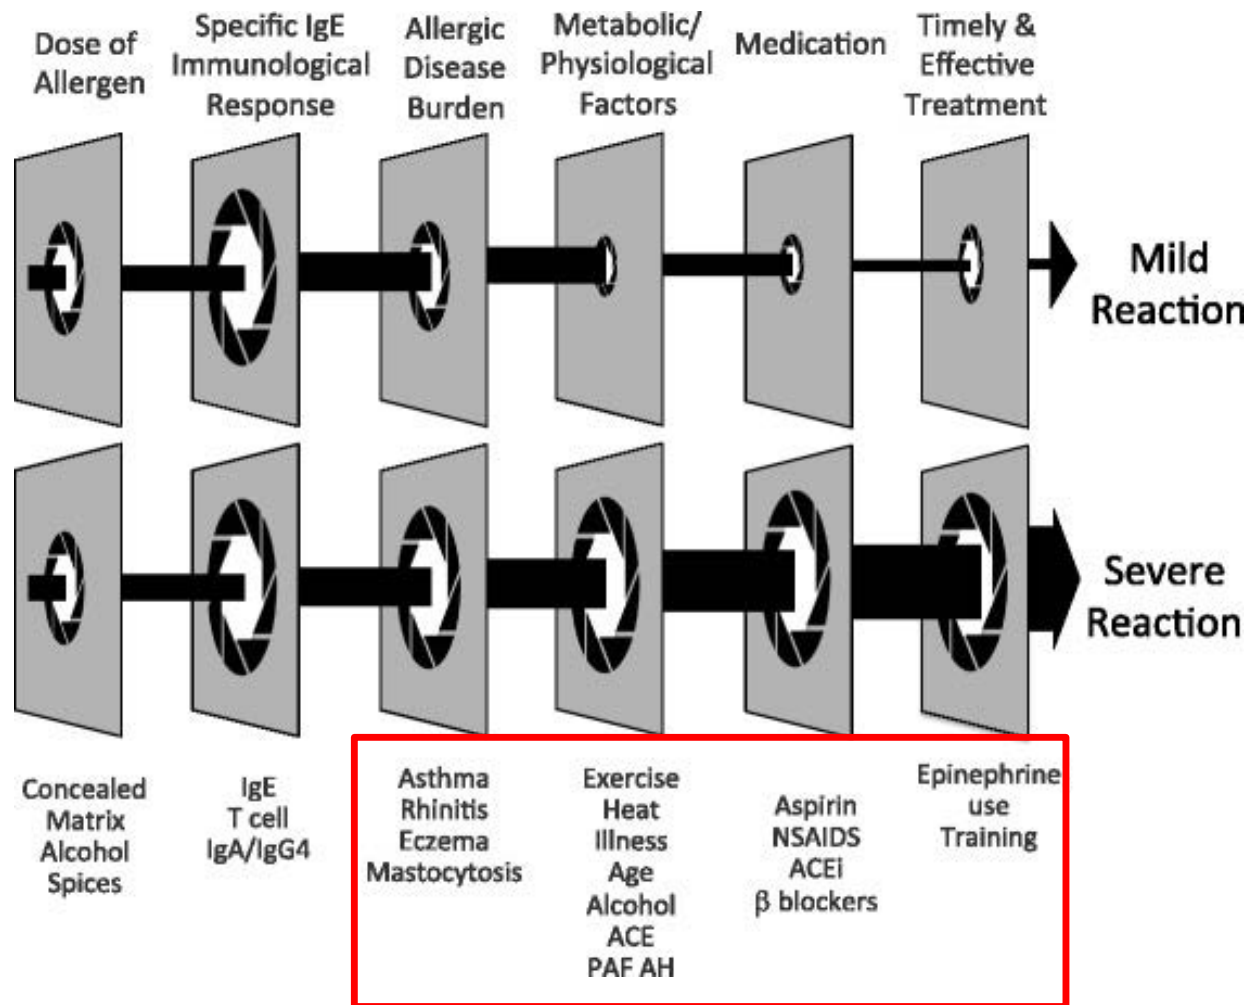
Dose of Allergen

Specific IgE Immunological Response

Allergic Disease Burden

Metabolic/ Physiological Factors

Medication

Timely & Effective Treatment

Mild Reaction

Severe Reaction

Concealed Matrix Alcohol Spices

IgE T cell IgA/IgG4

Asthma Rhinitis Eczema Mastocytosis

Exercise Heat Illness Age Alcohol ACE PAF AH

Aspirin NSAIDS ACEi β blockers

Epinephrine use Training